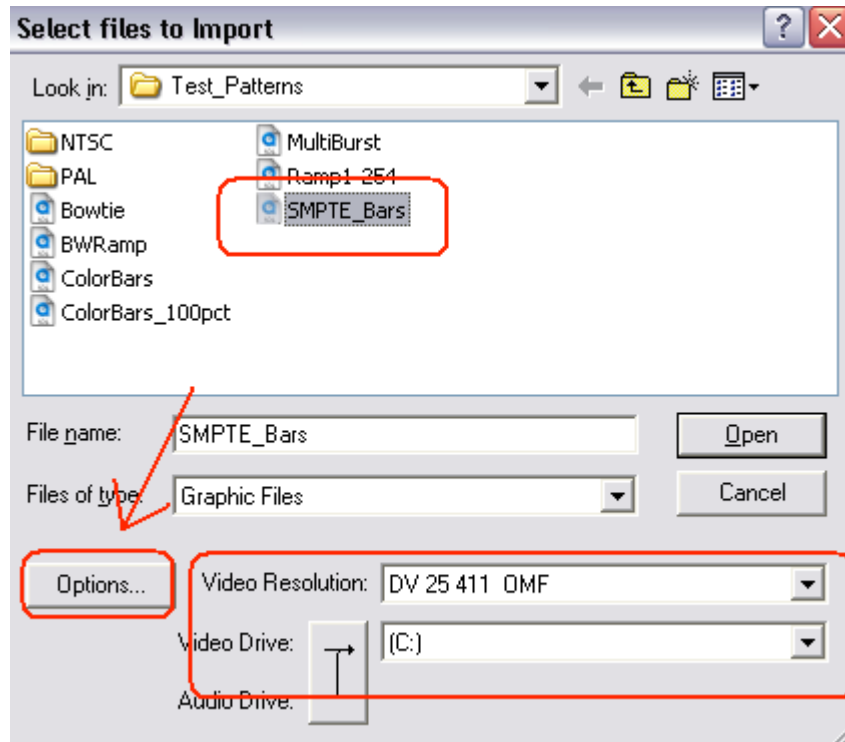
Select files to Import

Look in: Test_Patterns

NTSC
PAL
Bowtie
BWRamp
ColorBars
ColorBars_100pct
MultiBurst
Ramp1_254
SMPTE_Bars

File name: SMPTE_Bars
Open

Files of type: Graphic Files
Cancel

Options...

Video Resolution: DV 25 411 OMF

Video Drive: (C:)

Audio Drive: